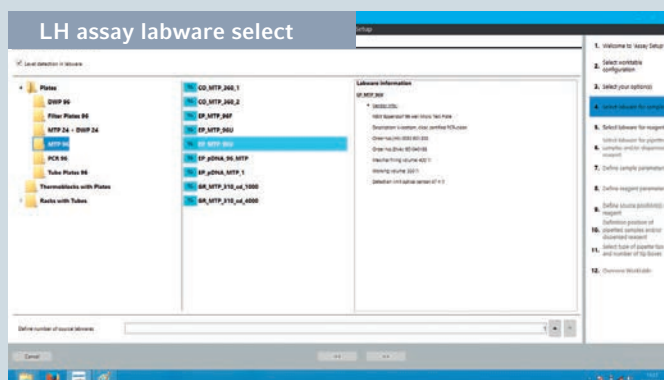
LH assay labware select

Setup

Level detection in labware

Plates
DWP 96
Filter Plates 96
MTP 24 - DWP 24
MTP 96
PCR 96
Tube Plates 96
Thermoblocks with Plates
Racks with Tubes

CO_MTP_360_1
CO_MTP_360_2
EP_MTP_96F
EP_MTP_96U
EP_MTP_96U
EP_pDNA_96_MTP
EP_pDNA_MTP_1
GR_MTP_310_cd_1000
GR_MTP_310_cd_4000

Labware Information
EP_MTP_96U
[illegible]

Define number of source labware
1

Cancel
<<
>>

1. Welcome to 'Assay Setup'
2. Select worktable configuration
3. Select your option(s)
4. Select labware for samples
5. Select labware for reagent
6. Select labware for pipetting samples and/or dispensed reagent
7. Define sample parameters
8. Define reagent parameters
9. Define source position(s) reagent
10. Definition position of pipetted samples and/or dispensed reagent
11. Select type of pipette tips and number of tip boxes
12. Overview Worktable